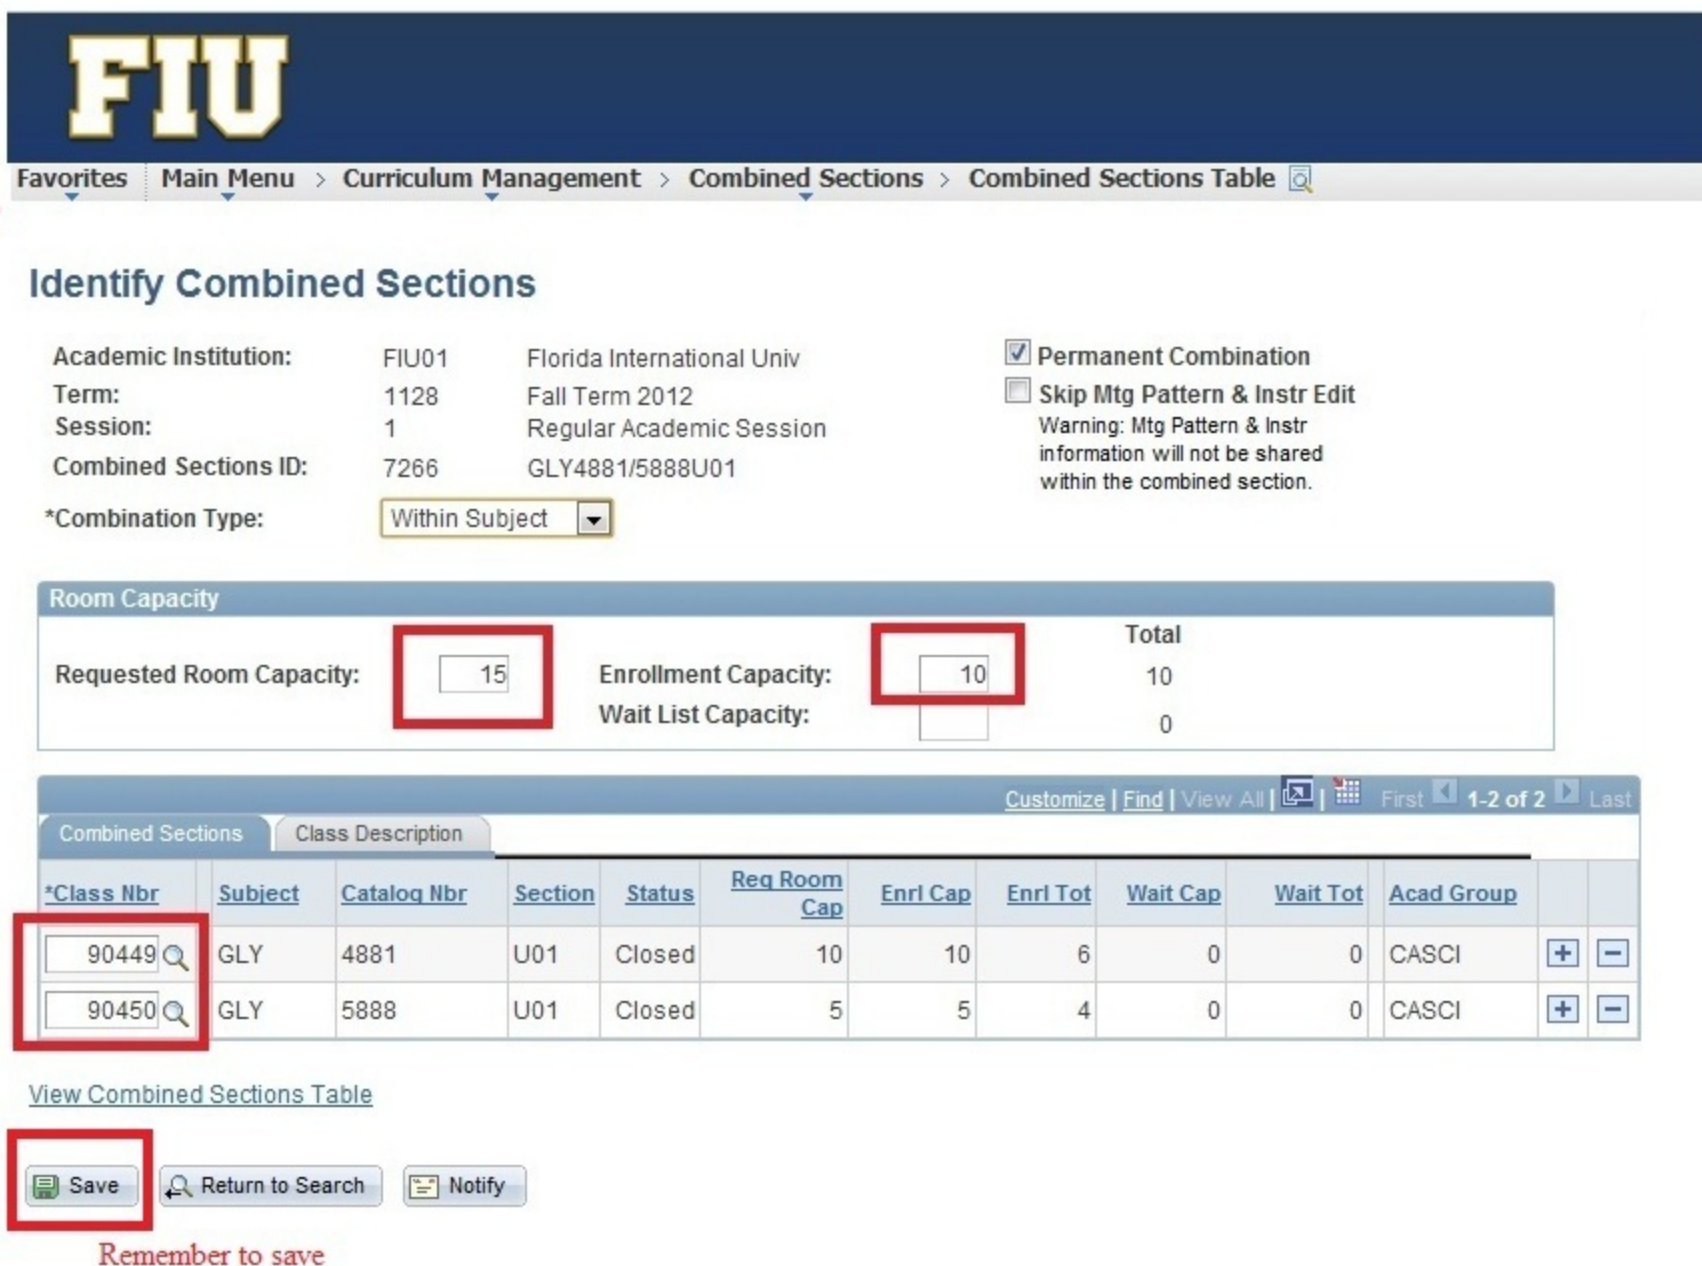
FIU

Favorites Main Menu > Curriculum Management > Combined Sections > Combined Sections Table

Identify Combined Sections

Academic Institution: FIU01 Florida International Univ
Term: 1128 Fall Term 2012
Session: 1 Regular Academic Session
Combined Sections ID: 7266 GLY4881/5888U01
*Combination Type: Within Subject

Permanent Combination
Skip Mtg Pattern & Instr Edit
Warning: Mtg Pattern & Instr information will not be shared within the combined section.

Room Capacity

Requested Room Capacity: 15
Enrollment Capacity: 10
Wait List Capacity:
Total
10
0

Customize | Find | View All | | First 1-2 of 2 Last

Combined Sections | Class Description

| *Class Nbr | Subject | Catalog Nbr | Section | Status | Req Room Cap | Enrl Cap | Enrl Tot | Wait Cap | Wait Tot | Acad Group | | |
|---|---|---|---|---|---|---|---|---|---|---|---|---|
| 90449 | GLY | 4881 | U01 | Closed | 10 | 10 | 6 | 0 | 0 | CASCI | + | − |
| 90450 | GLY | 5888 | U01 | Closed | 5 | 5 | 4 | 0 | 0 | CASCI | + | − |

View Combined Sections Table

Save Return to Search Notify

Remember to save